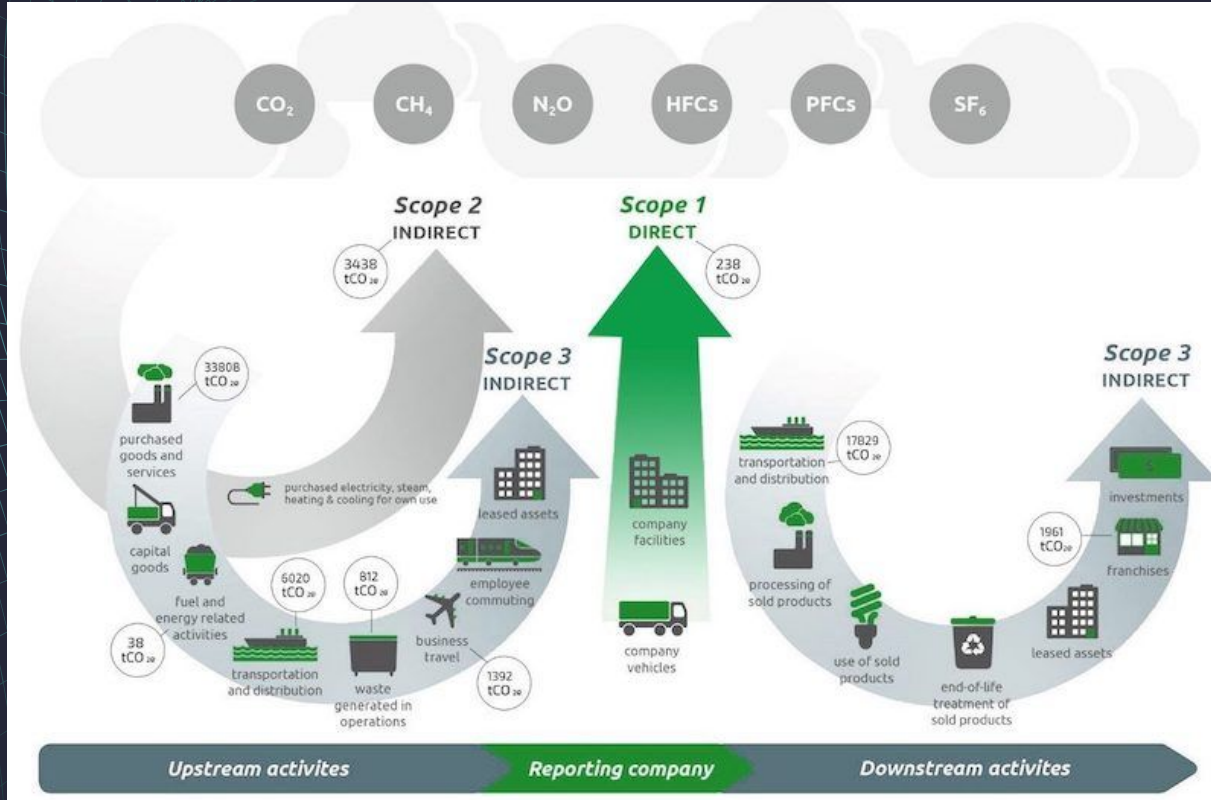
$CO_2$ $CH_4$ $N_2O$ HFCs PFCs $SF_6$

Scope 2
INDIRECT

3438 $tCO_{2e}$

Scope 1
DIRECT

238 $tCO_{2e}$

Scope 3
INDIRECT

Scope 3
INDIRECT

33808 $tCO_{2e}$

purchased goods and services

purchased electricity, steam, heating & cooling for own use

capital goods

fuel and energy related activities

38 $tCO_{2e}$

6020 $tCO_{2e}$

transportation and distribution

812 $tCO_{2e}$

waste generated in operations

leased assets

employee commuting

business travel

1392 $tCO_{2e}$

company facilities

company vehicles

17829 $tCO_{2e}$

transportation and distribution

processing of sold products

use of sold products

end-of-life treatment of sold products

leased assets

1961 $tCO_{2e}$

franchises

investments

Upstream activites

Reporting company

Downstream activites